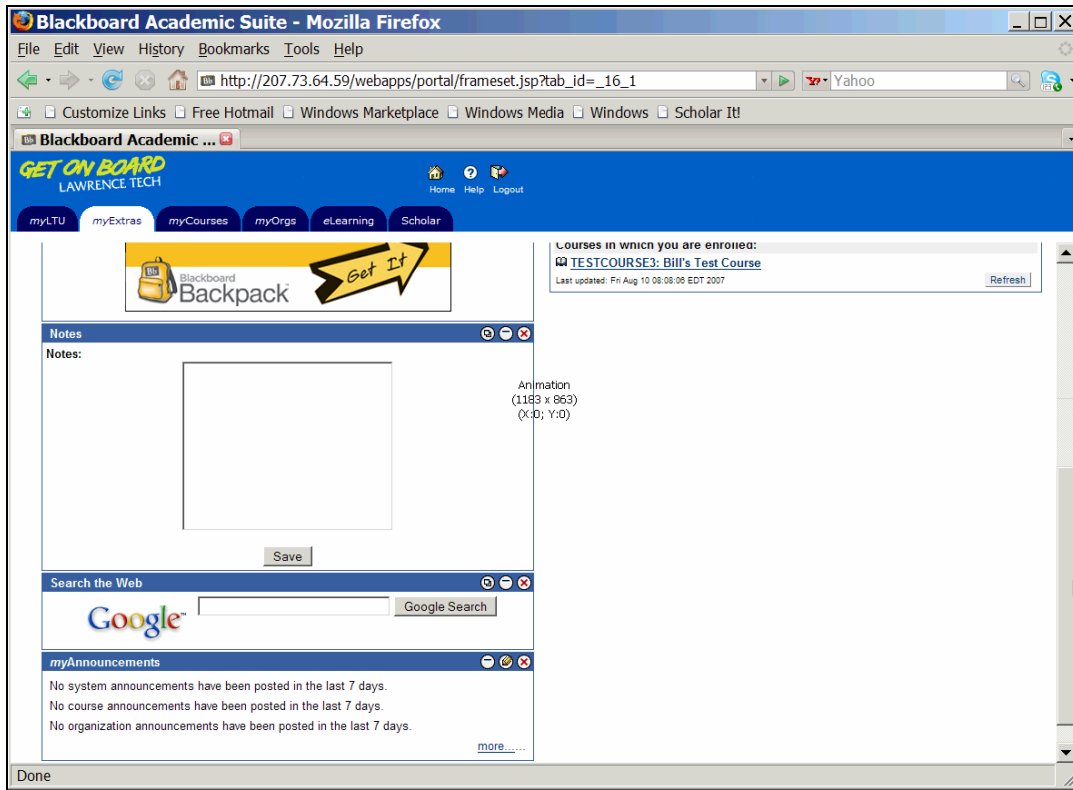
Blackboard Academic Suite - Mozilla Firefox

File Edit View History Bookmarks Tools Help

http://207.73.64.59/webapps/portal/frameset.jsp?tab_id=_16_1

Yahoo

Customize Links Free Hotmail Windows Marketplace Windows Media Windows Scholar It!

Blackboard Academic ...

GET ON BOARD LAWRENCE TECH

Home Help Logout

myLTU myExtras myCourses myOrgs eLearning Scholar

Blackboard Backpack Get It

Courses in which you are enrolled:

TESTCOURSE3: Bill's Test Course

Last updated: Fri Aug 10 08:08:06 EDT 2007

Refresh

Notes

Notes:

Animation (1183 x 863) (X:0; Y:0)

Save

Search the Web

Google

Google Search

myAnnouncements

No system announcements have been posted in the last 7 days.

No course announcements have been posted in the last 7 days.

No organization announcements have been posted in the last 7 days.

more......

Done